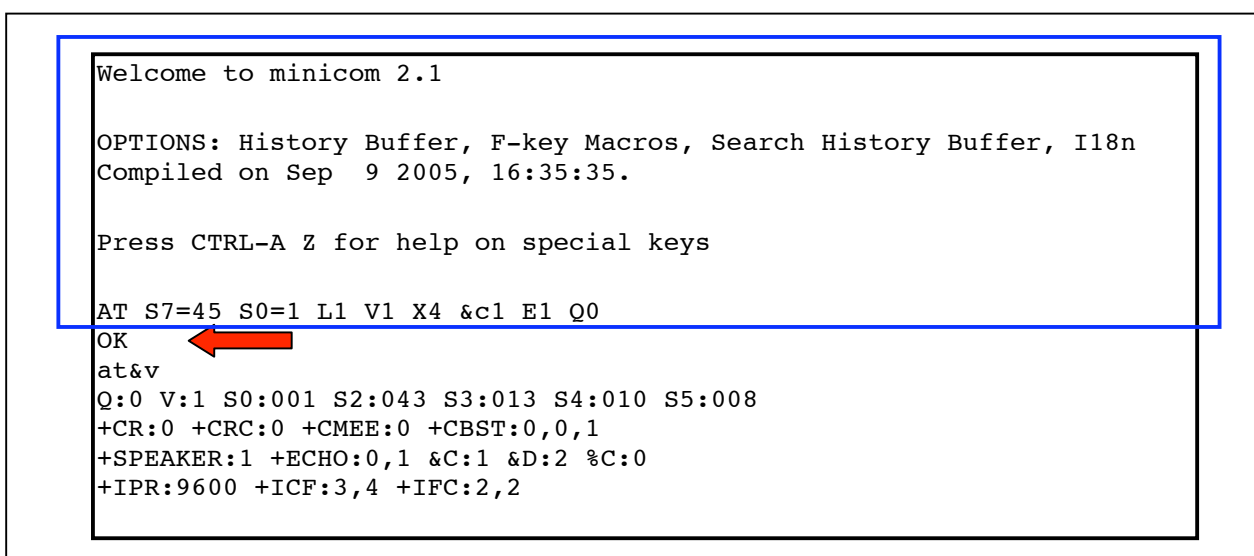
Welcome to minicom 2.1

OPTIONS: History Buffer, F-key Macros, Search History Buffer, I18n
Compiled on Sep  9 2005, 16:35:35.

Press CTRL-A Z for help on special keys

AT S7=45 S0=1 L1 V1 X4 &c1 E1 Q0
OK
at&v
Q:0 V:1 S0:001 S2:043 S3:013 S4:010 S5:008
+CR:0 +CRC:0 +CMEE:0 +CBST:0,0,1
+SPEAKER:1 +ECHO:0,1 &C:1 &D:2 %C:0
+IPR:9600 +ICF:3,4 +IFC:2,2